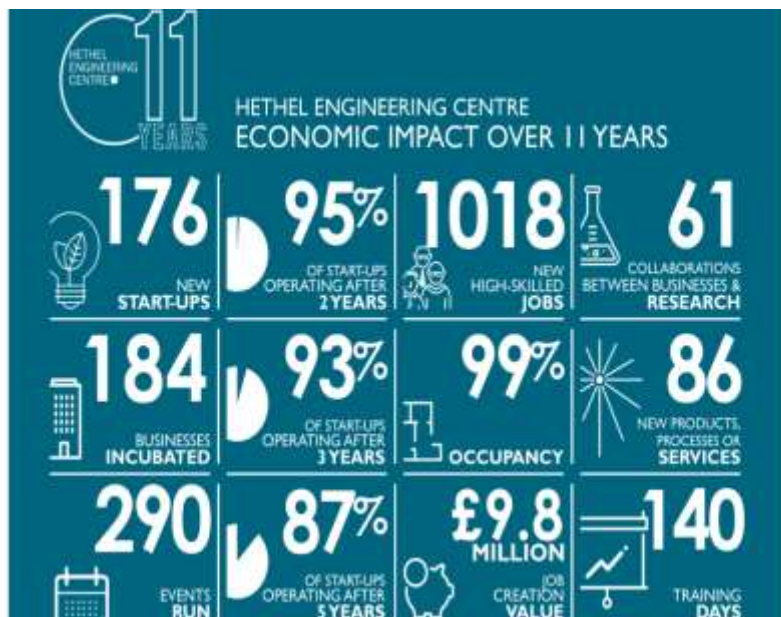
HETHEL ENGINEERING CENTRE 11 YEARS

HETHEL ENGINEERING CENTRE
ECONOMIC IMPACT OVER 11 YEARS

176 NEW START-UPS

95% OF START-UPS OPERATING AFTER 2 YEARS

1018 NEW HIGH-SKILLED JOBS

61 COLLABORATIONS BETWEEN BUSINESSES & RESEARCH

184 BUSINESSES INCUBATED

93% OF START-UPS OPERATING AFTER 3 YEARS

99% OCCUPANCY

86 NEW PRODUCTS, PROCESSES OR SERVICES

290 EVENTS RUN

87% OF START-UPS OPERATING AFTER 5 YEARS

£9.8 MILLION JOB CREATION VALUE

140 TRAINING DAYS